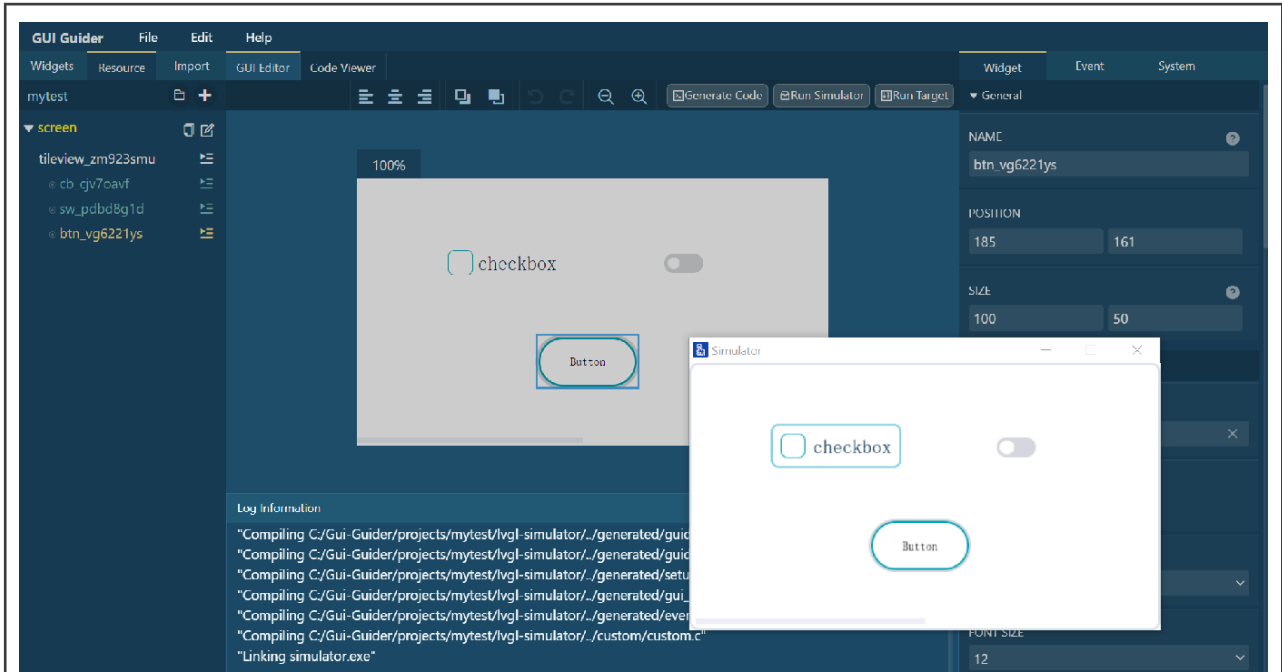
GUI Guider File Edit Help

Widgets Resource Import GUI Editor Code Viewer

mytest

▾ screen

tileview_zm923smu

cb_cjv7oavf

sw_pdbd8g1d

btn_vg6221ys

Generate Code Run Simulator Run Target

100%

checkbox

Button

Simulator

checkbox

Button

Log Information

"Compiling C:/Gui-Guider/projects/mytest/lvgl-simulator/../generated/guid

"Compiling C:/Gui-Guider/projects/mytest/lvgl-simulator/../generated/guid

"Compiling C:/Gui-Guider/projects/mytest/lvgl-simulator/../generated/setu

"Compiling C:/Gui-Guider/projects/mytest/lvgl-simulator/../generated/gui_

"Compiling C:/Gui-Guider/projects/mytest/lvgl-simulator/../generated/eve

"Compiling C:/Gui-Guider/projects/mytest/lvgl-simulator/../custom/custom.c"

"Linking simulator.exe"

Widget Event System

▾ General

NAME

btn_vg6221ys

POSITION

185 161

SIZE

100 50

FONT SIZE

12